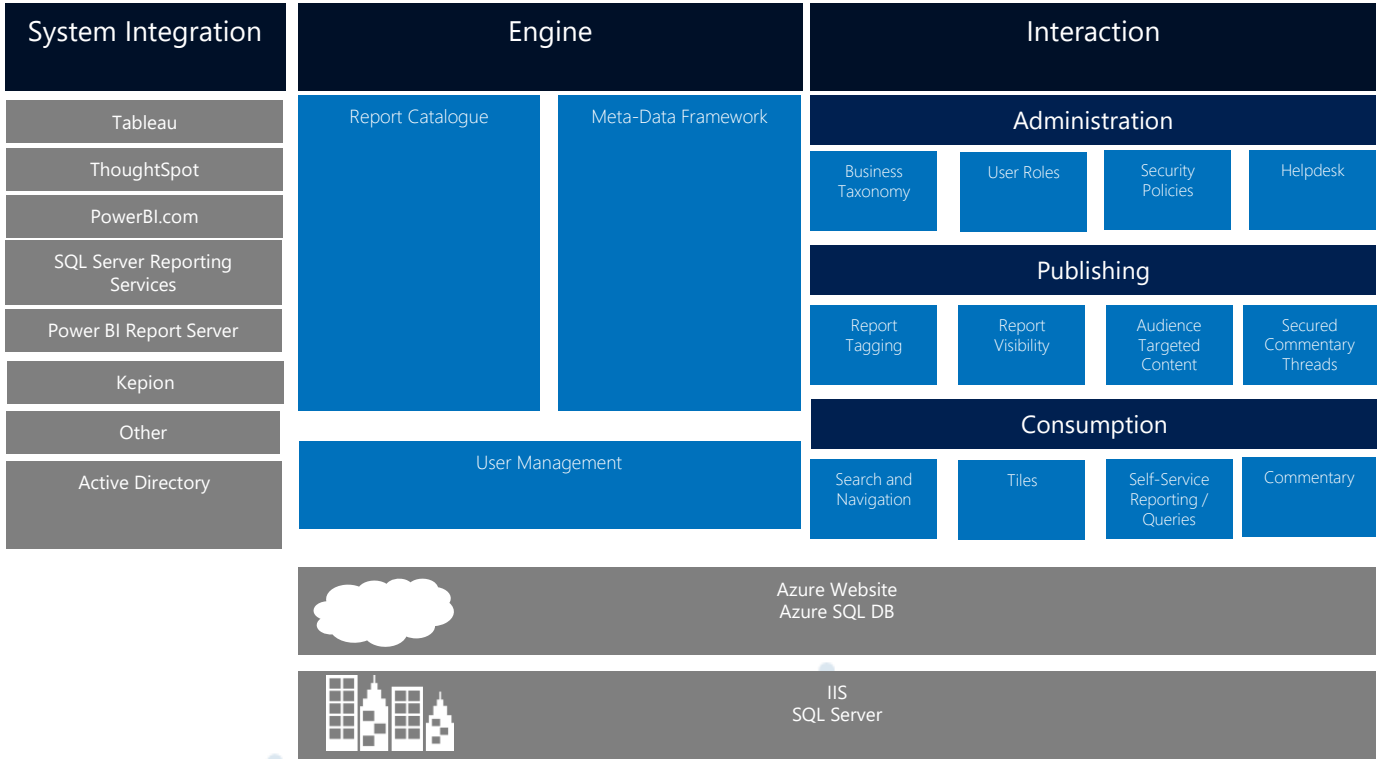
System Integration

Tableau

ThoughtSpot

PowerBI.com

SQL Server Reporting Services

Power BI Report Server

Kepion

Other

Active Directory

Engine

Report Catalogue

Meta-Data Framework

User Management

Interaction

Administration

Business Taxonomy

User Roles

Security Policies

Helpdesk

Publishing

Report Tagging

Report Visibility

Audience Targeted Content

Secured Commentary Threads

Consumption

Search and Navigation

Tiles

Self-Service Reporting / Queries

Commentary

Azure Website
Azure SQL DB

IIS
SQL Server